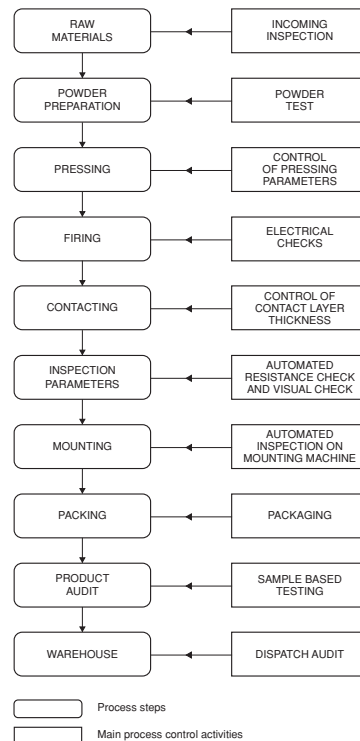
RAW MATERIALS

INCOMING INSPECTION

POWDER PREPARATION

POWDER TEST

PRESSING

CONTROL OF PRESSING PARAMETERS

FIRING

ELECTRICAL CHECKS

CONTACTING

CONTROL OF CONTACT LAYER THICKNESS

INSPECTION PARAMETERS

AUTOMATED RESISTANCE CHECK AND VISUAL CHECK

MOUNTING

AUTOMATED INSPECTION ON MOUNTING MACHINE

PACKING

PACKAGING

PRODUCT AUDIT

SAMPLE BASED TESTING

WAREHOUSE

DISPATCH AUDIT

Process steps

Main process control activities